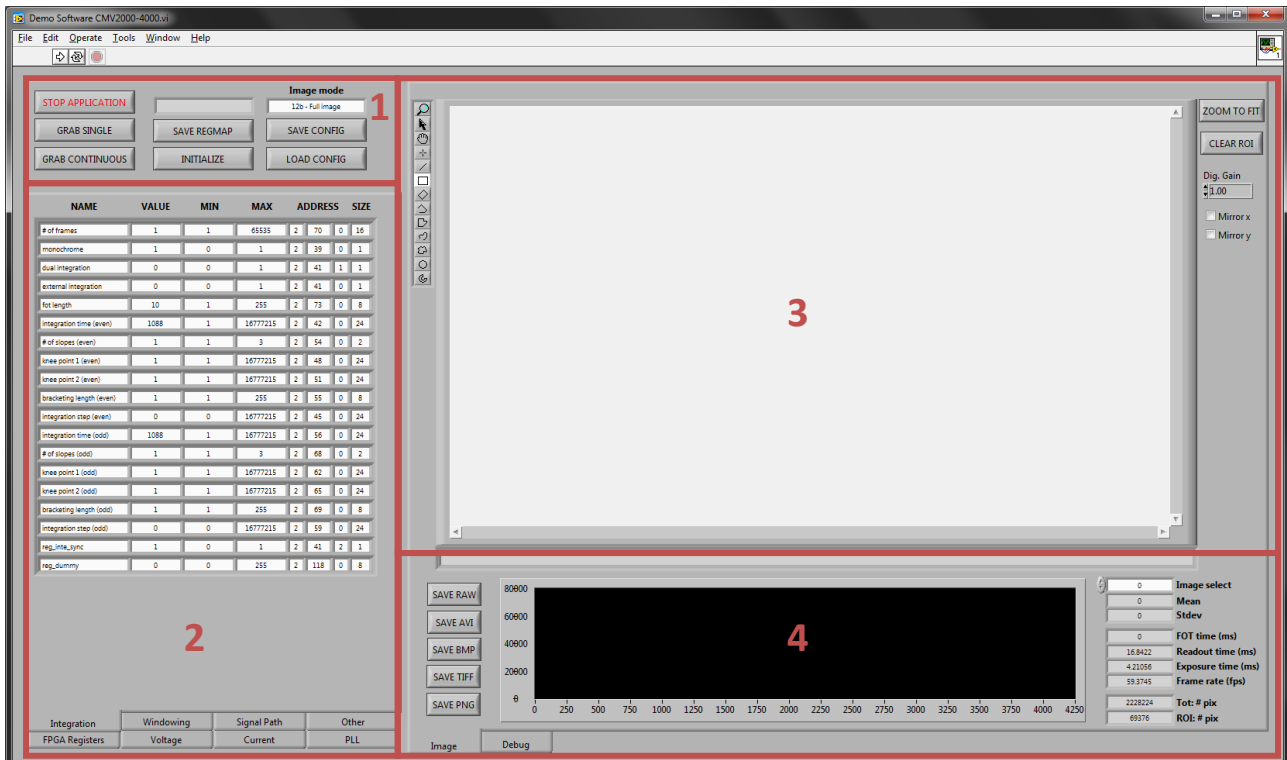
Demo Software CMV2000-4000.vi

File Edit Operate Tools Window Help

STOP APPLICATION
Image mode
12b - Full image
1
GRAB SINGLE
SAVE REGMAP
SAVE CONFIG
GRAB CONTINUOUS
INITIALIZE
LOAD CONFIG

| NAME | VALUE | MIN | MAX | ADDRESS | | | SIZE |
|---|---|---|---|---|---|---|---|
| # of frames | 1 | 1 | 65535 | 2 | 70 | 0 | 16 |
| monochrome | 1 | 0 | 1 | 2 | 39 | 0 | 1 |
| dual integration | 0 | 0 | 1 | 2 | 41 | 1 | 1 |
| external integration | 0 | 0 | 1 | 2 | 41 | 0 | 1 |
| fot length | 10 | 1 | 255 | 2 | 73 | 0 | 8 |
| integration time (even) | 1088 | 1 | 16777215 | 2 | 42 | 0 | 24 |
| # of slopes (even) | 1 | 1 | 3 | 2 | 54 | 0 | 2 |
| knee point 1 (even) | 1 | 1 | 16777215 | 2 | 48 | 0 | 24 |
| knee point 2 (even) | 1 | 1 | 16777215 | 2 | 51 | 0 | 24 |
| bracketing length (even) | 1 | 1 | 255 | 2 | 55 | 0 | 8 |
| integration step (even) | 0 | 0 | 16777215 | 2 | 45 | 0 | 24 |
| integration time (odd) | 1088 | 1 | 16777215 | 2 | 56 | 0 | 24 |
| # of slopes (odd) | 1 | 1 | 3 | 2 | 68 | 0 | 2 |
| knee point 1 (odd) | 1 | 1 | 16777215 | 2 | 62 | 0 | 24 |
| knee point 2 (odd) | 1 | 1 | 16777215 | 2 | 65 | 0 | 24 |
| bracketing length (odd) | 1 | 1 | 255 | 2 | 69 | 0 | 8 |
| integration step (odd) | 0 | 0 | 16777215 | 2 | 59 | 0 | 24 |
| reg_inte_sync | 1 | 0 | 1 | 2 | 41 | 2 | 1 |
| reg_dummy | 0 | 0 | 255 | 2 | 118 | 0 | 8 |

2

Integration | Windowing | Signal Path | Other
FPGA Registers | Voltage | Current | PLL

3

ZOOM TO FIT
CLEAR ROI
Dig. Gain
1.00
Mirror x
Mirror y

4

SAVE RAW
SAVE AVI
SAVE BMP
SAVE TIFF
SAVE PNG

80000
60000
40000
20000
0
0 250 500 750 1000 1250 1500 1750 2000 2250 2500 2750 3000 3250 3500 3750 4000 4250

0 Image select
0 Mean
0 Stdev
0 FOT time (ms)
16.8422 Readout time (ms)
4.21056 Exposure time (ms)
59.3745 Frame rate (fps)
2228224 Tot: # pix
69376 ROI: # pix

Image | Debug